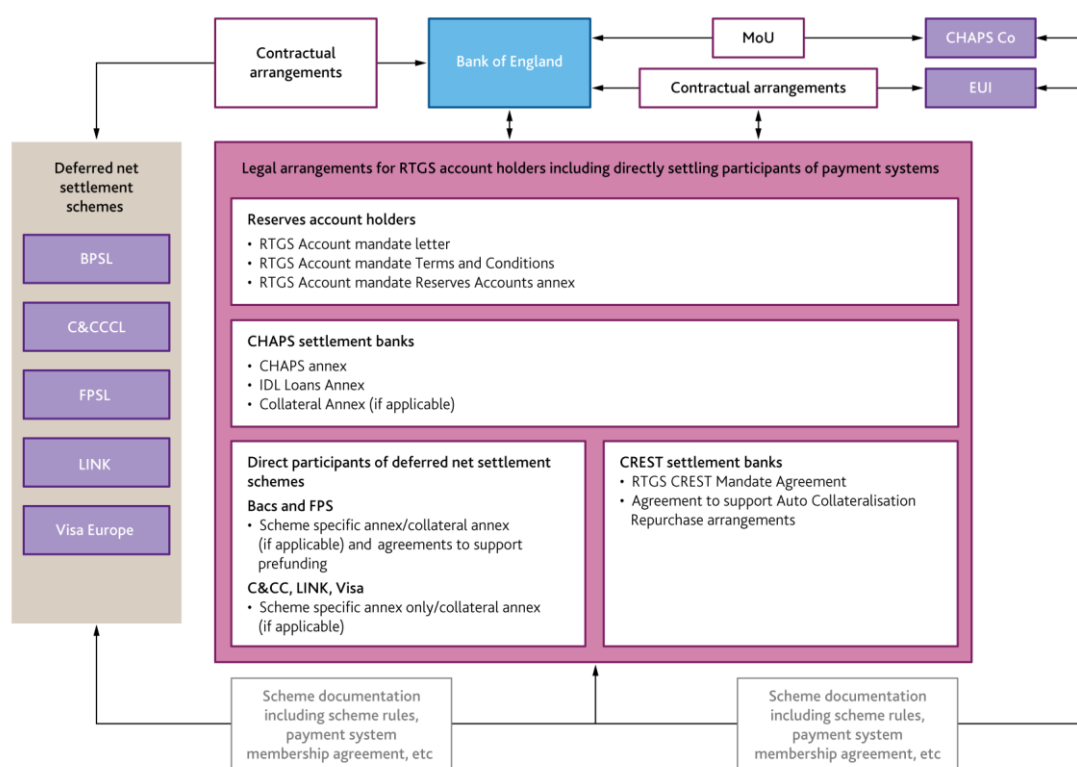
Contractual arrangements

Bank of England

MoU

CHAPS Co

Contractual arrangements

EUI

Deferred net settlement schemes

BPSL

C&CCCL

FPSL

LINK

Visa Europe

Legal arrangements for RTGS account holders including directly settling participants of payment systems

Reserves account holders
• RTGS Account mandate letter
• RTGS Account mandate Terms and Conditions
• RTGS Account mandate Reserves Accounts annex

CHAPS settlement banks
• CHAPS annex
• IDL Loans Annex
• Collateral Annex (if applicable)

Direct participants of deferred net settlement schemes
Bacs and FPS
• Scheme specific annex/collateral annex (if applicable) and agreements to support prefunding
C&CC, LINK, Visa
• Scheme specific annex only/collateral annex (if applicable)

CREST settlement banks
• RTGS CREST Mandate Agreement
• Agreement to support Auto Collateralisation Repurchase arrangements

Scheme documentation including scheme rules, payment system membership agreement, etc

Scheme documentation including scheme rules, payment system membership agreement, etc